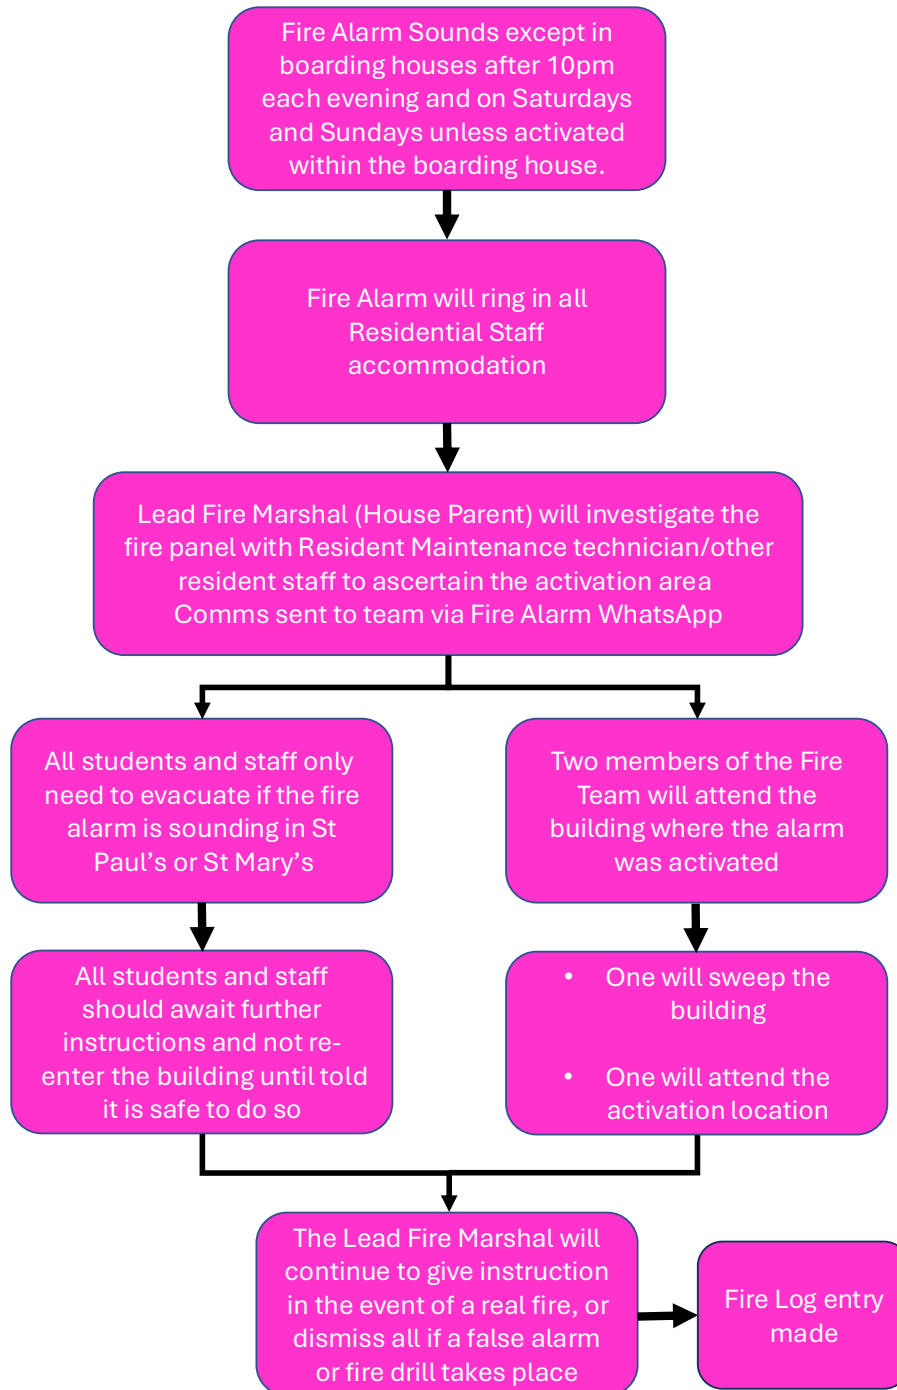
Fire Alarm Sounds except in boarding houses after 10pm each evening and on Saturdays and Sundays unless activated within the boarding house.

Fire Alarm will ring in all Residential Staff accommodation

Lead Fire Marshal (House Parent) will investigate the fire panel with Resident Maintenance technician/other resident staff to ascertain the activation area Comms sent to team via Fire Alarm WhatsApp

All students and staff only need to evacuate if the fire alarm is sounding in St Paul’s or St Mary’s

All students and staff should await further instructions and not re-enter the building until told it is safe to do so

Two members of the Fire Team will attend the building where the alarm was activated

• One will sweep the building

• One will attend the activation location

The Lead Fire Marshal will continue to give instruction in the event of a real fire, or dismiss all if a false alarm or fire drill takes place

Fire Log entry made